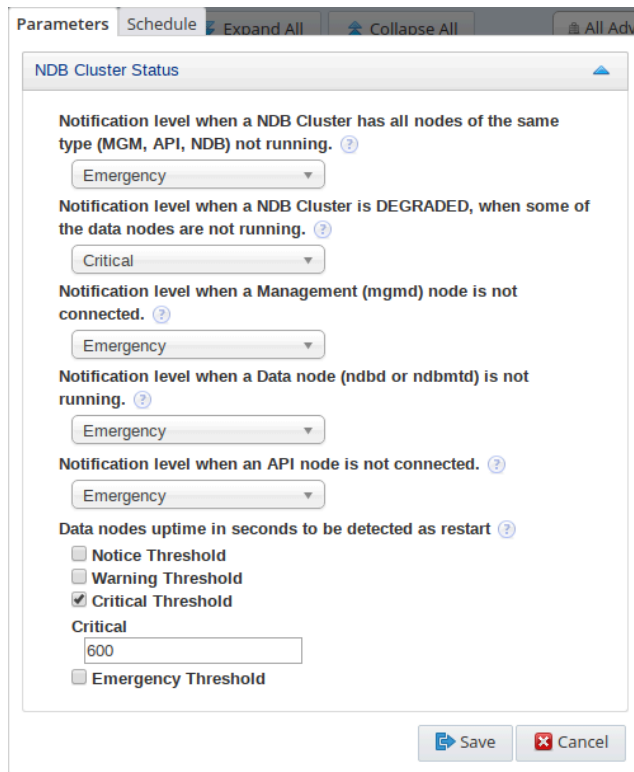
Parameters Schedule Expand All Collapse All All Adv

NDB Cluster Status

Notification level when a NDB Cluster has all nodes of the same type (MGM, API, NDB) not running. ?

Emergency

Notification level when a NDB Cluster is DEGRADED, when some of the data nodes are not running. ?

Critical

Notification level when a Management (mgmd) node is not connected. ?

Emergency

Notification level when a Data node (ndbd or ndbmtd) is not running. ?

Emergency

Notification level when an API node is not connected. ?

Emergency

Data nodes uptime in seconds to be detected as restart ?

Notice Threshold
Warning Threshold
Critical Threshold
Critical
600
Emergency Threshold

Save Cancel